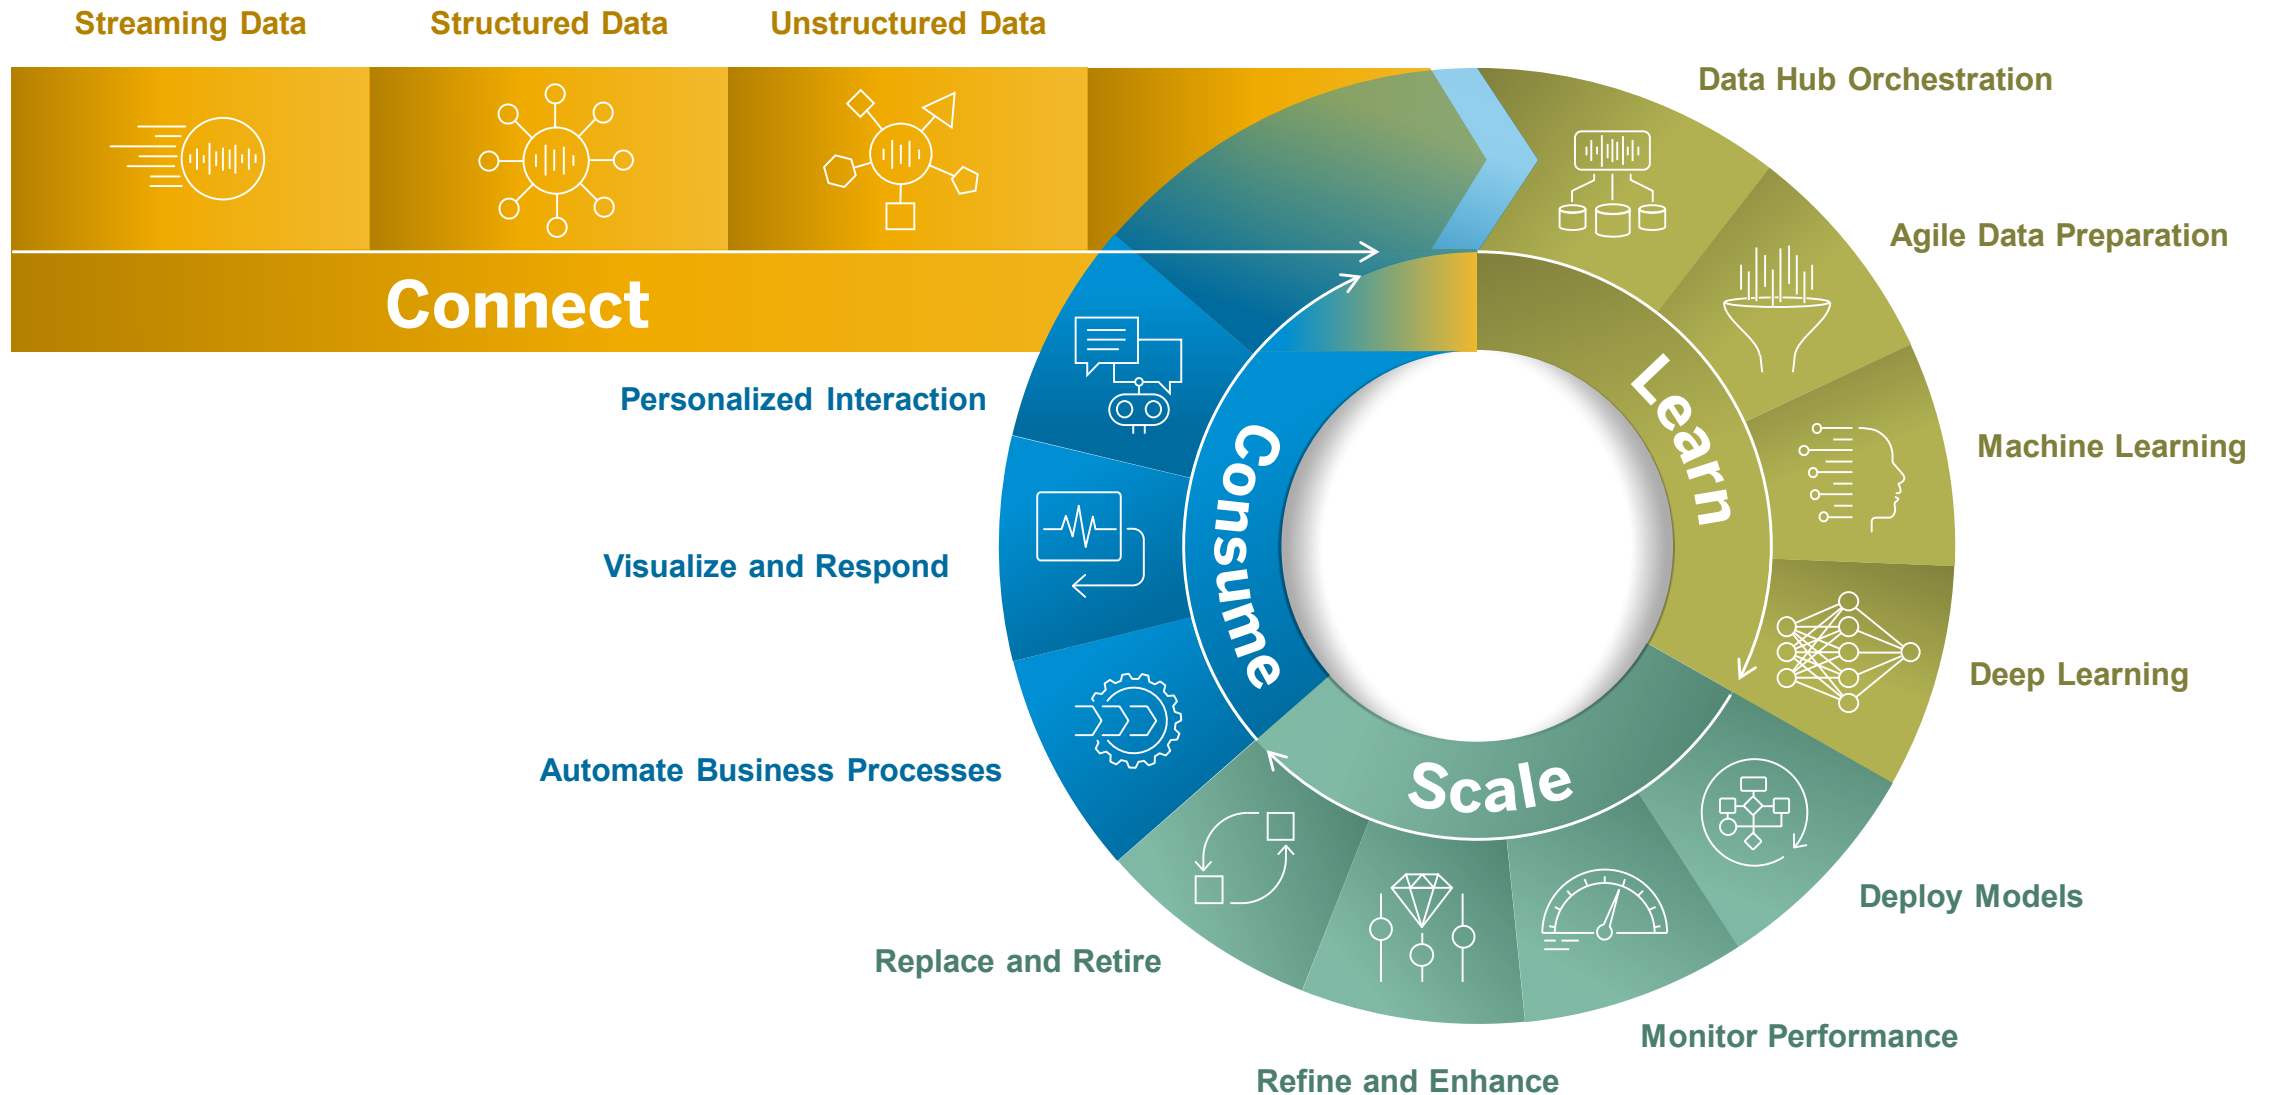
Streaming Data

Structured Data

Unstructured Data

Connect

Data Hub Orchestration

Agile Data Preparation

Machine Learning

Deep Learning

Learn

Deploy Models

Monitor Performance

Refine and Enhance

Replace and Retire

Scale

Consume

Personalized Interaction

Visualize and Respond

Automate Business Processes